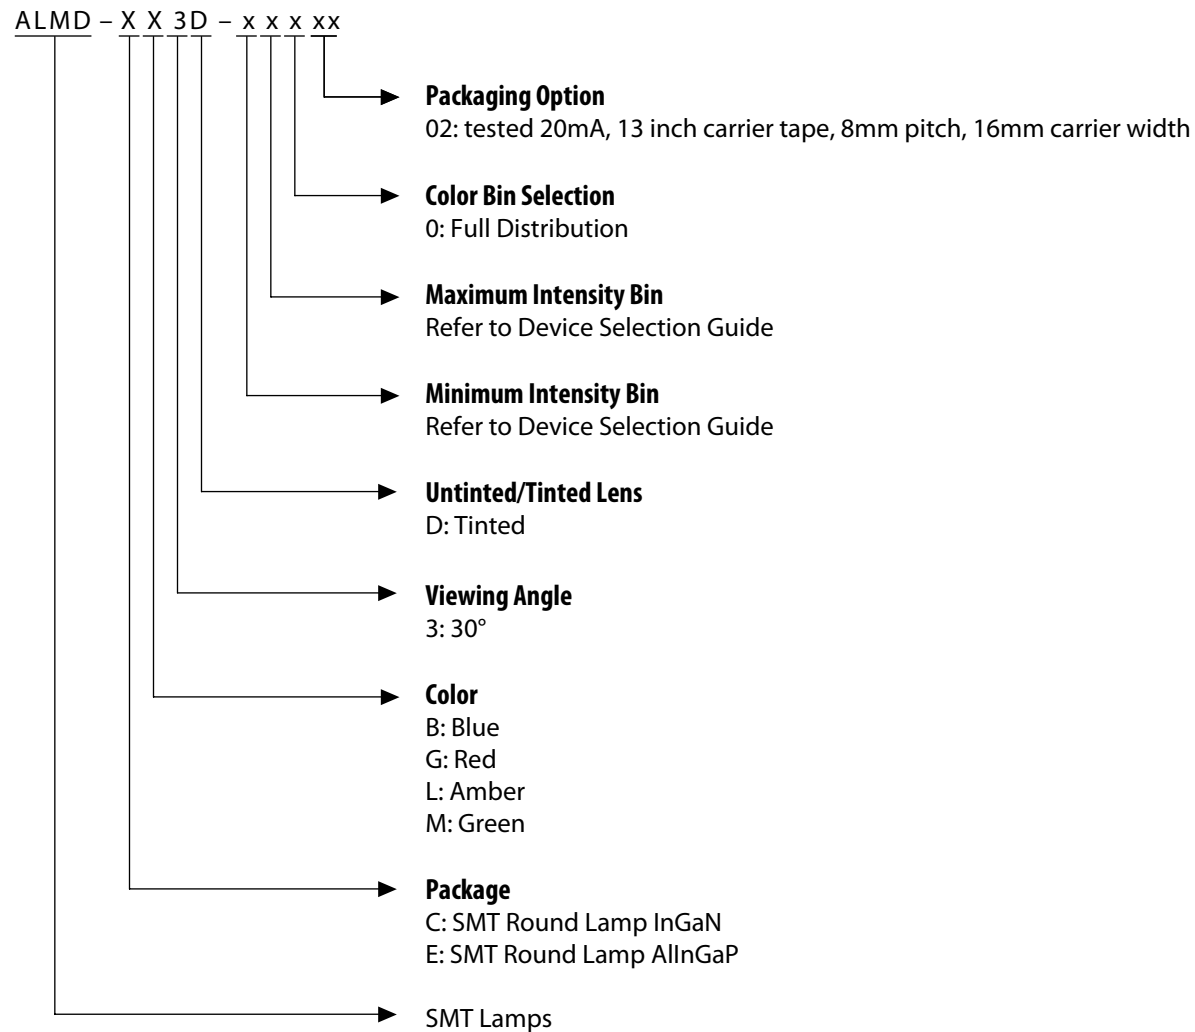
ALMD – X X 3D – x x x xx

Packaging Option
02: tested 20mA, 13 inch carrier tape, 8mm pitch, 16mm carrier width

Color Bin Selection
0: Full Distribution

Maximum Intensity Bin
Refer to Device Selection Guide

Minimum Intensity Bin
Refer to Device Selection Guide

Untinted/Tinted Lens
D: Tinted

Viewing Angle
3: 30°

Color
B: Blue
G: Red
L: Amber
M: Green

Package
C: SMT Round Lamp InGaN
E: SMT Round Lamp AlInGaP

SMT Lamps